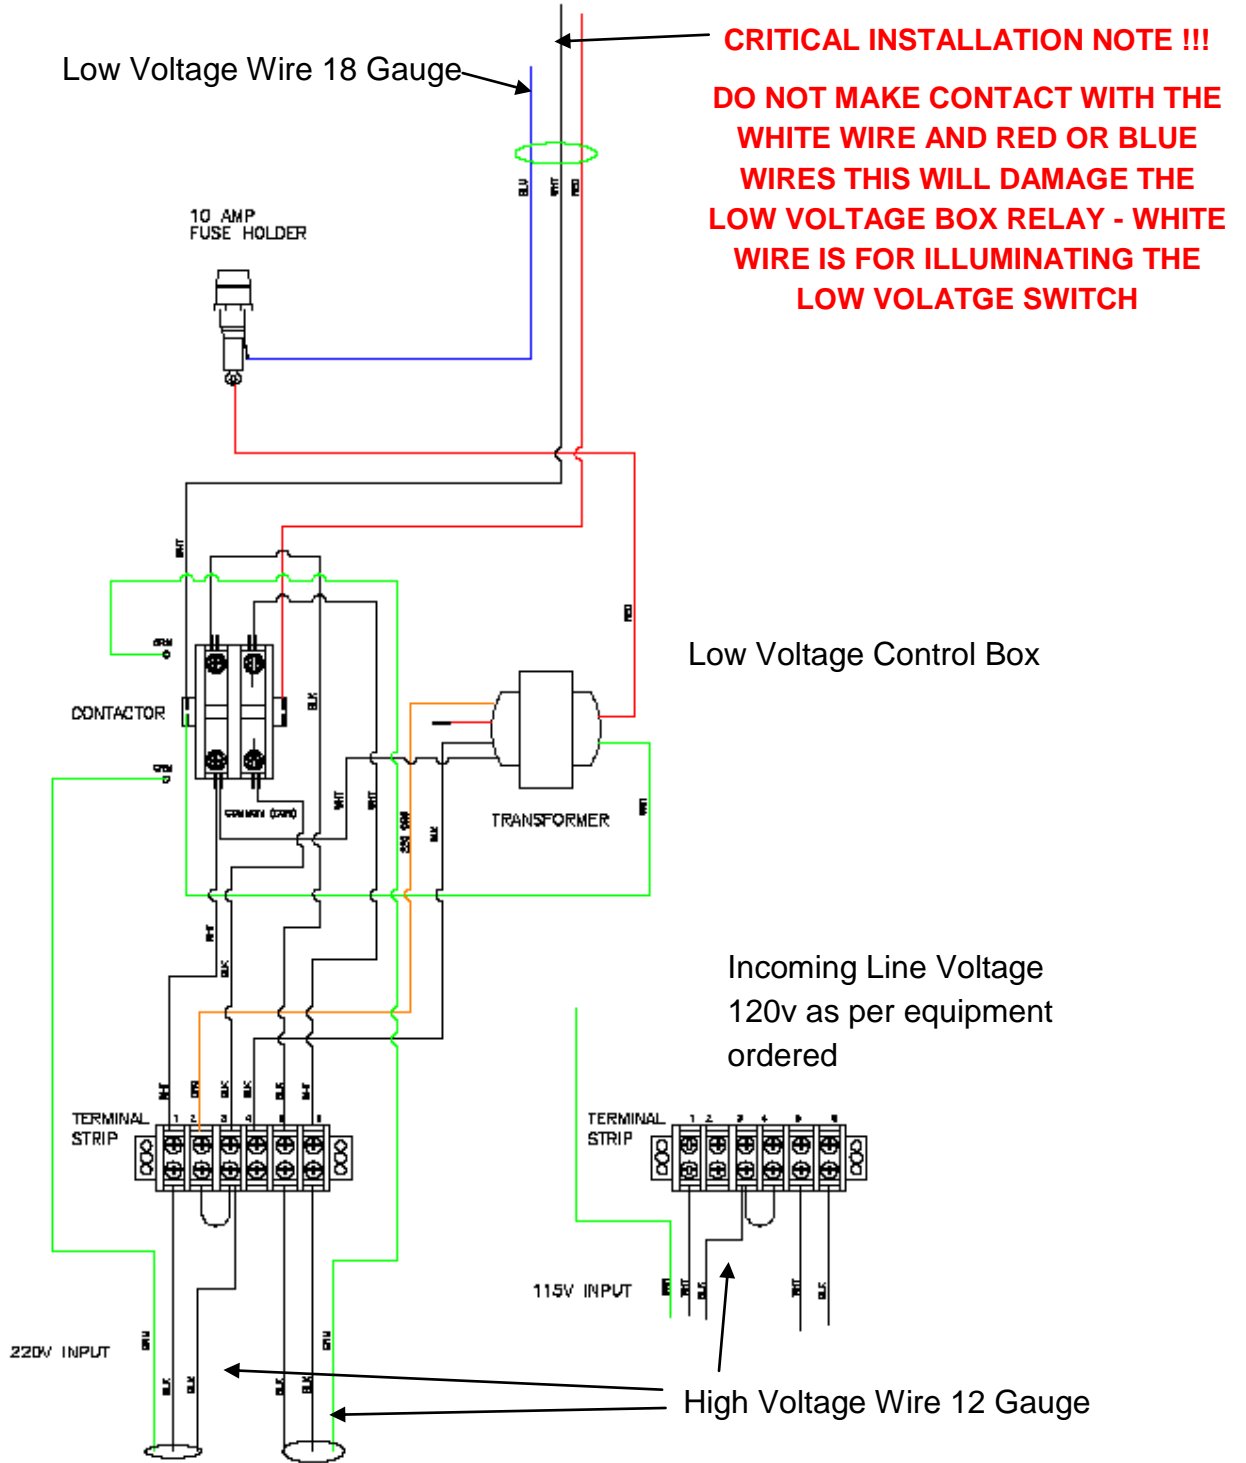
Low Voltage Wire 18 Gauge

CRITICAL INSTALLATION NOTE !!!

DO NOT MAKE CONTACT WITH THE WHITE WIRE AND RED OR BLUE WIRES THIS WILL DAMAGE THE LOW VOLTAGE BOX RELAY - WHITE WIRE IS FOR ILLUMINATING THE LOW VOLATGE SWITCH

BLU WHT RED

10 AMP FUSE HOLDER

WHT

RED

GRN

Low Voltage Control Box

CONTACTOR

BLK

GRN

WHT

WHT

BLK

TRANSFORMER

WHT

WHT

BLK

Incoming Line Voltage 120v as per equipment ordered

WHT ORG BLK BLK BLK

TERMINAL STRIP 1 2 3 4 5 6

TERMINAL STRIP 1 2 3 4 5 6

115V INPUT

GRN WHT BLK WHT BLK

220V INPUT

GRN BLK BLK BLK BLK GRN

High Voltage Wire 12 Gauge